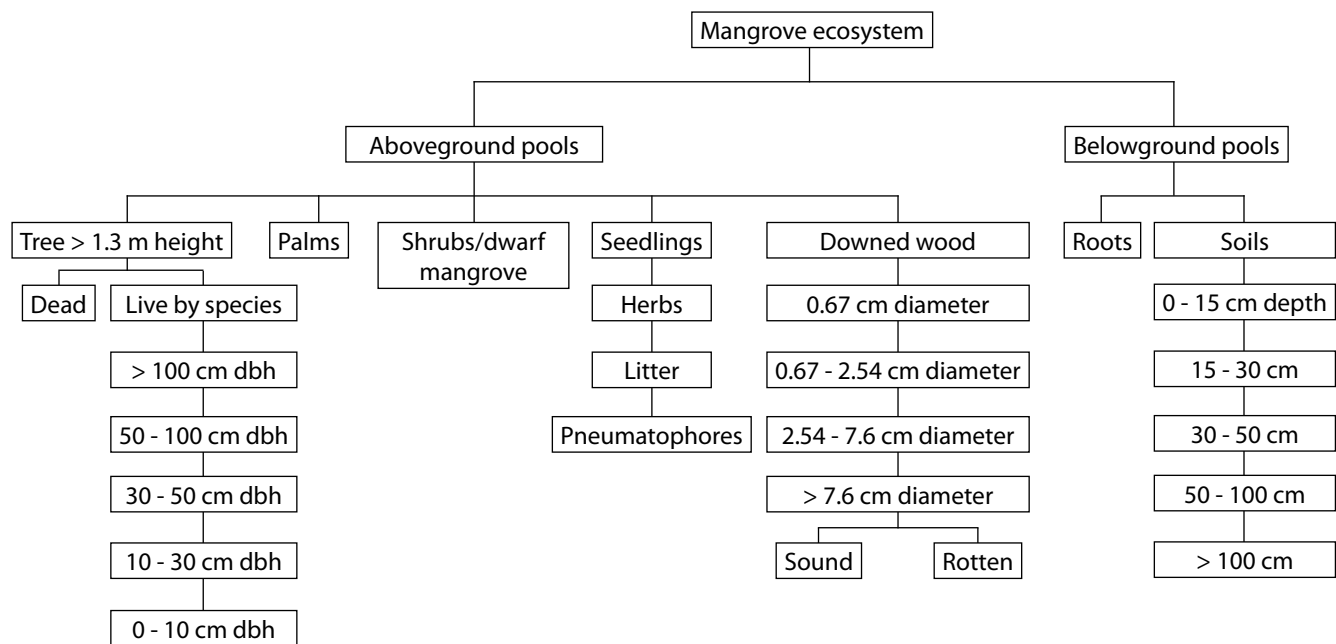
Mangrove ecosystem

Aboveground pools

Belowground pools

Tree > 1.3 m height

Palms

Shrubs/dwarf mangrove

Seedlings

Downed wood

Roots

Soils

Dead

Live by species

> 100 cm dbh

50 - 100 cm dbh

30 - 50 cm dbh

10 - 30 cm dbh

0 - 10 cm dbh

Herbs

Litter

Pneumatophores

0.67 cm diameter

0.67 - 2.54 cm diameter

2.54 - 7.6 cm diameter

> 7.6 cm diameter

Sound

Rotten

0 - 15 cm depth

15 - 30 cm

30 - 50 cm

50 - 100 cm

> 100 cm